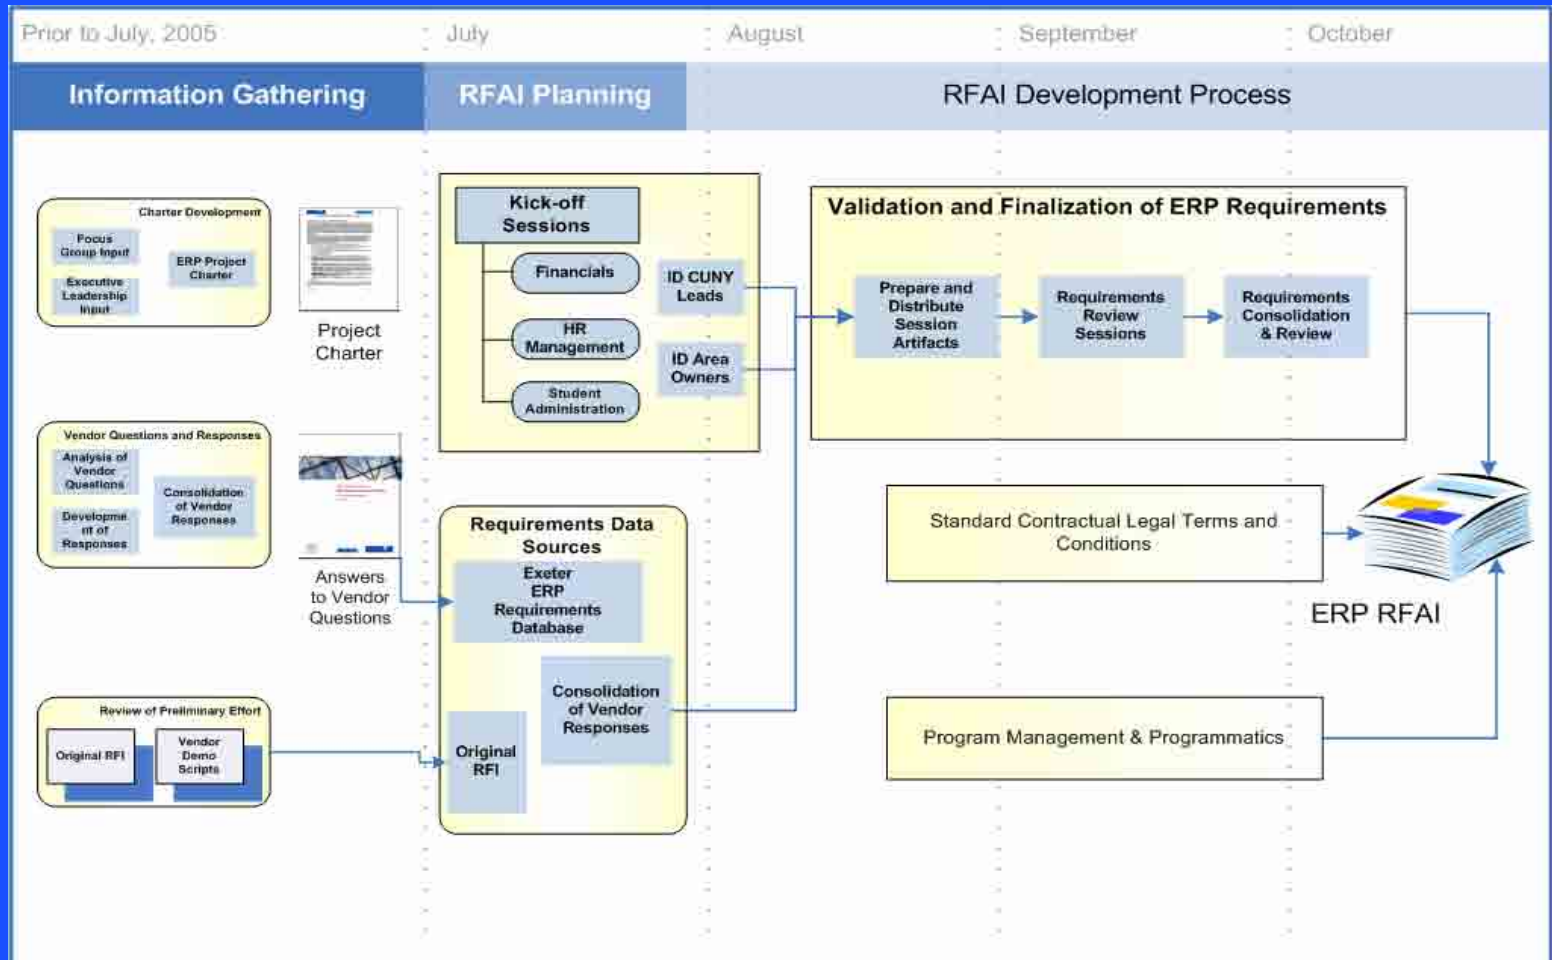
Prior to July, 2005 | July | August | September | October

Information Gathering | RFAI Planning | RFAI Development Process

Charter Development
Focus Group Input
Executive Leadership Input
ERP Project Charter

Project Charter

Kick-off Sessions
Financials
HR Management
Student Administration
ID CUNY Leads
ID Area Owners

Validation and Finalization of ERP Requirements
Prepare and Distribute Session Artifacts
Requirements Review Sessions
Requirements Consolidation & Review

Vendor Questions and Responses
Analysis of Vendor Questions
Development of Responses
Consolidation of Vendor Responses

Answers to Vendor Questions

Requirements Data Sources
Exeter ERP Requirements Database
Consolidation of Vendor Responses
Original RFI

Standard Contractual Legal Terms and Conditions

ERP RFAI

Review of Preliminary Effort
Original RFI
Vendor Demo Scripts

Program Management & Programmatics